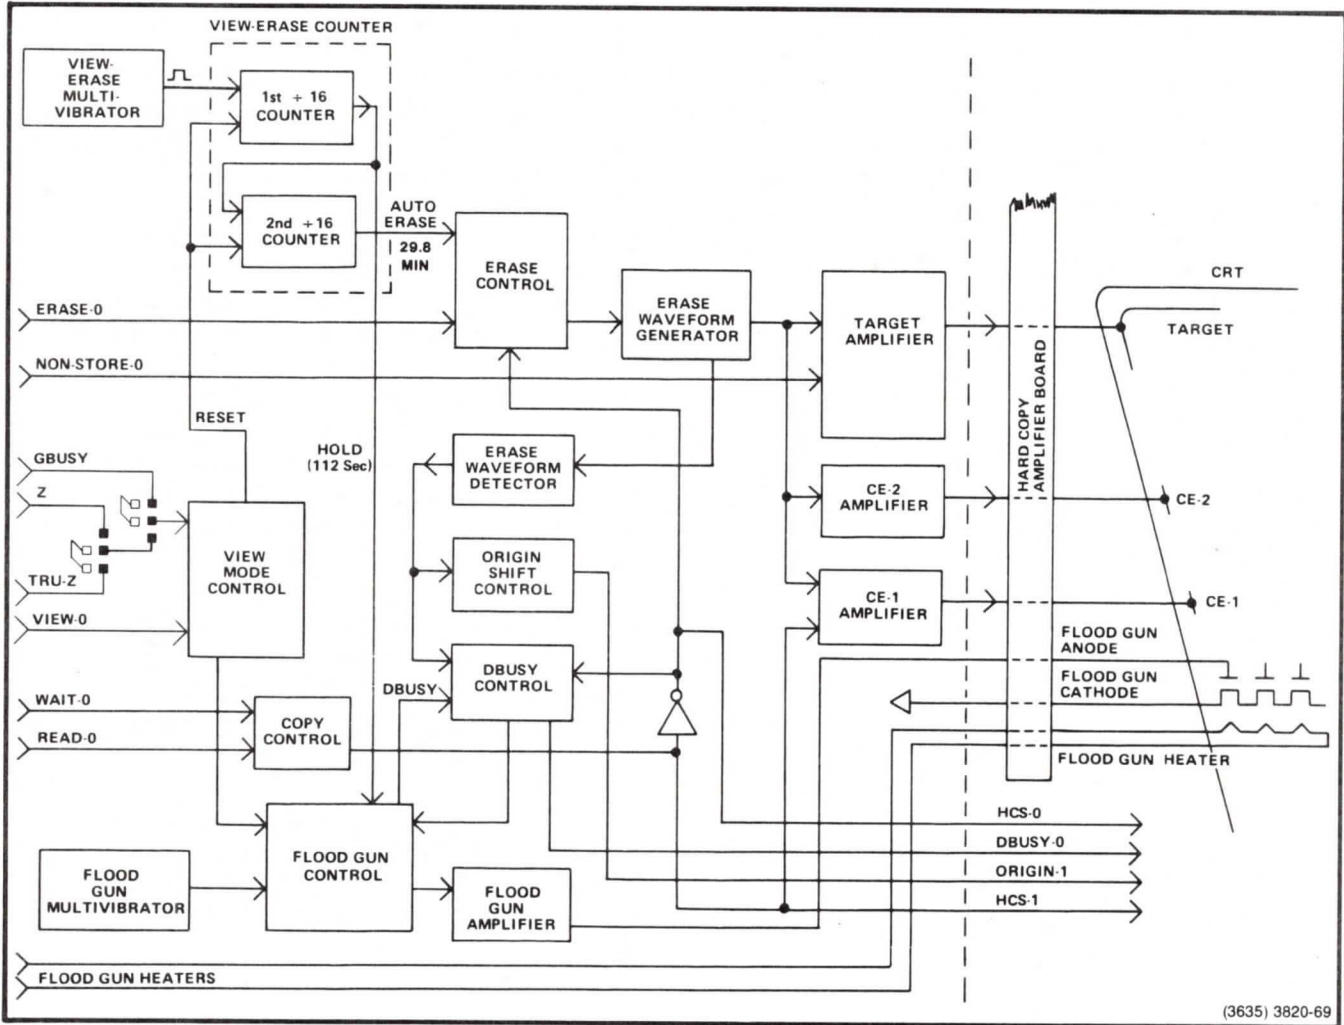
VIEW-ERASE COUNTER

VIEW-ERASE MULTI-VIBRATOR

1st ÷ 16 COUNTER

2nd ÷16 COUNTER

AUTO ERASE

29.8 MIN

ERASE CONTROL

ERASE WAVEFORM GENERATOR

TARGET AMPLIFIER

CRT

TARGET

ERASE-0

NON-STORE-0

RESET

HOLD (112 Sec)

ERASE WAVEFORM DETECTOR

HARD COPY AMPLIFIER BOARD

GBUSY

Z

TRU-Z

VIEW-0

VIEW MODE CONTROL

ORIGIN SHIFT CONTROL

CE-2 AMPLIFIER

CE-2

CE-1 AMPLIFIER

CE-1

FLOOD GUN ANODE

FLOOD GUN CATHODE

DBUSY CONTROL

DBUSY

WAIT-0

READ-0

COPY CONTROL

FLOOD GUN HEATER

HCS-0

DBUSY-0

ORIGIN-1

HCS-1

FLOOD GUN MULTIVIBRATOR

FLOOD GUN CONTROL

FLOOD GUN AMPLIFIER

FLOOD GUN HEATERS

(3635) 3820-69